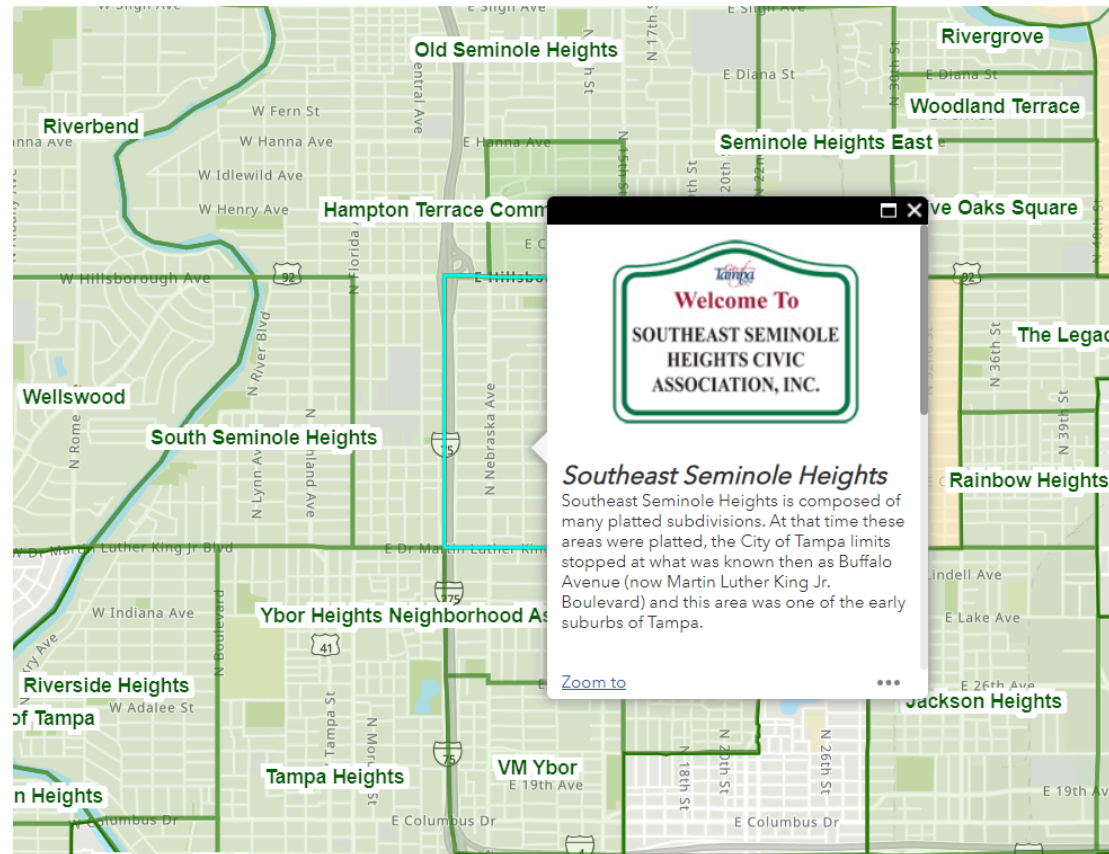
W Sligh Ave
E Sligh Ave
E Sligh Ave
Old Seminole Heights
Rivergrove
N 17th St
E Diana St
E Diana St
Woodland Terrace
W Fern St
Riverbend
W Hanna Ave
Hanna Ave
E Hanna Ave
Seminole Heights East
Central Ave
N 15th St
20th St
N 30th St
W Idlewild Ave
W Henry Ave
Hampton Terrace Comm
ve Oaks Square
N Florida
W Hillsborough Ave
92
E Hillsbo
92
N River Blvd
The Legac
N 36th St
Wellswood
N 39th St
N Rome
South Seminole Heights
N Nebraska Ave
N Lynn Av
N Highland Ave
75
Rainbow Heights
W Dr Martin Luther King Jr Blvd
E Dr Martin Luther King
275
Lindell Ave
W Indiana Ave
N Boulevard
Ybor Heights Neighborhood As
E Lake Ave
41
Riverside Heights
W Adalee St
E 26th Ave
of Tampa
Jackson Heights
N Tampa St
N Morgan
75
Tampa Heights
VM Ybor
E 19th Ave
N 18th St
N 20th St
N 26th St
E 19th Av
n Heights
W Columbus Dr
E Columbus Dr
E Columbus Dr

Tampa
Welcome To
SOUTHEAST SEMINOLE HEIGHTS CIVIC ASSOCIATION, INC.

Southeast Seminole Heights
Southeast Seminole Heights is composed of many platted subdivisions. At that time these areas were platted, the City of Tampa limits stopped at what was known then as Buffalo Avenue (now Martin Luther King Jr. Boulevard) and this area was one of the early suburbs of Tampa.

Zoom to
•••